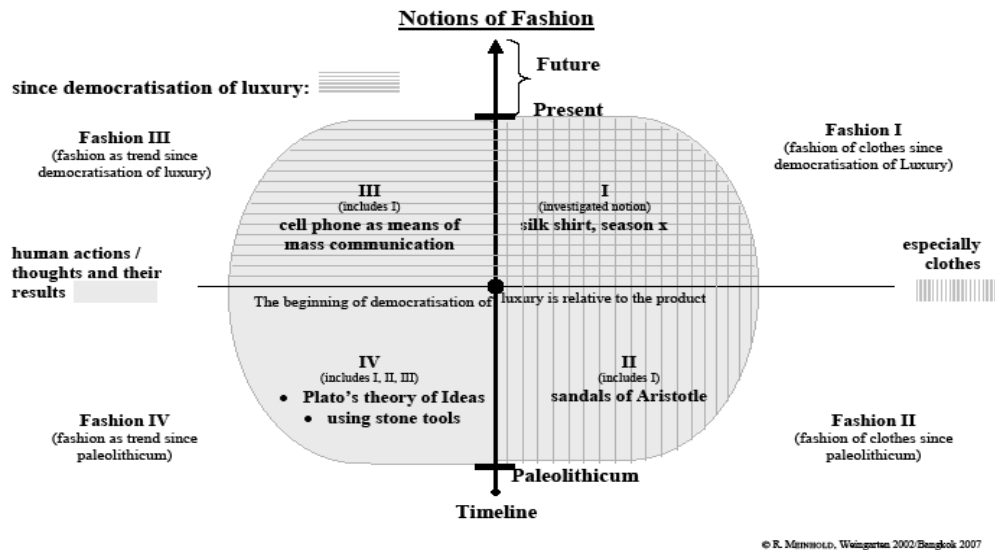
Notions of Fashion

since democratisation of luxury:

Future

Present

Fashion III
(fashion as trend since democratisation of luxury)

Fashion I
(fashion of clothes since democratisation of Luxury)

III
(includes I)
cell phone as means of mass communication

I
(investigated notion)
silk shirt, season x

human actions / thoughts and their results

especially clothes

The beginning of democratisation of luxury is relative to the product

IV
(includes I, II, III)
• Plato's theory of Ideas
• using stone tools

II
(includes I)
sandals of Aristotle

Fashion IV
(fashion as trend since paleolithicum)

Fashion II
(fashion of clothes since paleolithicum)

Paleolithicum

Timeline

© R. Meinhold, Weingarten 2002/Bangkok 2007